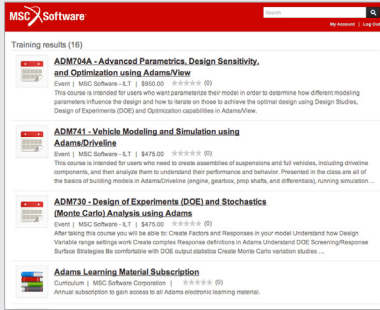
MSC Software

Search

My Account | Log Out

Training results (16)

ADM704A - Advanced Parametrics, Design Sensitivity, and Optimization using Adams/View

Event | MSC Software - ILT | $950.00 (0)

This course is intended for users who want parameterize their model in order to determine how different modeling parameters influence the design and how to iterate on those to achieve the optimal design using Design Studies, Design of Experiments (DOE) and Optimization capabilities in Adams/View.

ADM741 - Vehicle Modeling and Simulation using Adams/Driveline

Event | MSC Software - ILT | $475.00 (0)

This course is intended for users who need to create assemblies of suspensions and full vehicles, including driveline components, and then analyze them to understand their performance and behavior. Presented in the class are all of the basics of building models in Adams/Driveline (engine, gearbox, prop shafts, and differentials), running simulation…

ADM730 - Design of Experiments (DOE) and Stochastics (Monte Carlo) Analysis using Adams

Event | MSC Software - ILT | $475.00 (0)

After taking this course you will be able to: Create Factors and Responses in your model Understand how Design Variable range settings work Create complex Response definitions in Adams Understand DOE Screening/Response Surface Strategies Be comfortable with DOE output statistics Create Monte Carlo variation studies …

Adams Learning Material Subscription

Curriculum | MSC Software Corporation | (0)

Annual subscription to gain access to all Adams electronic learning material.